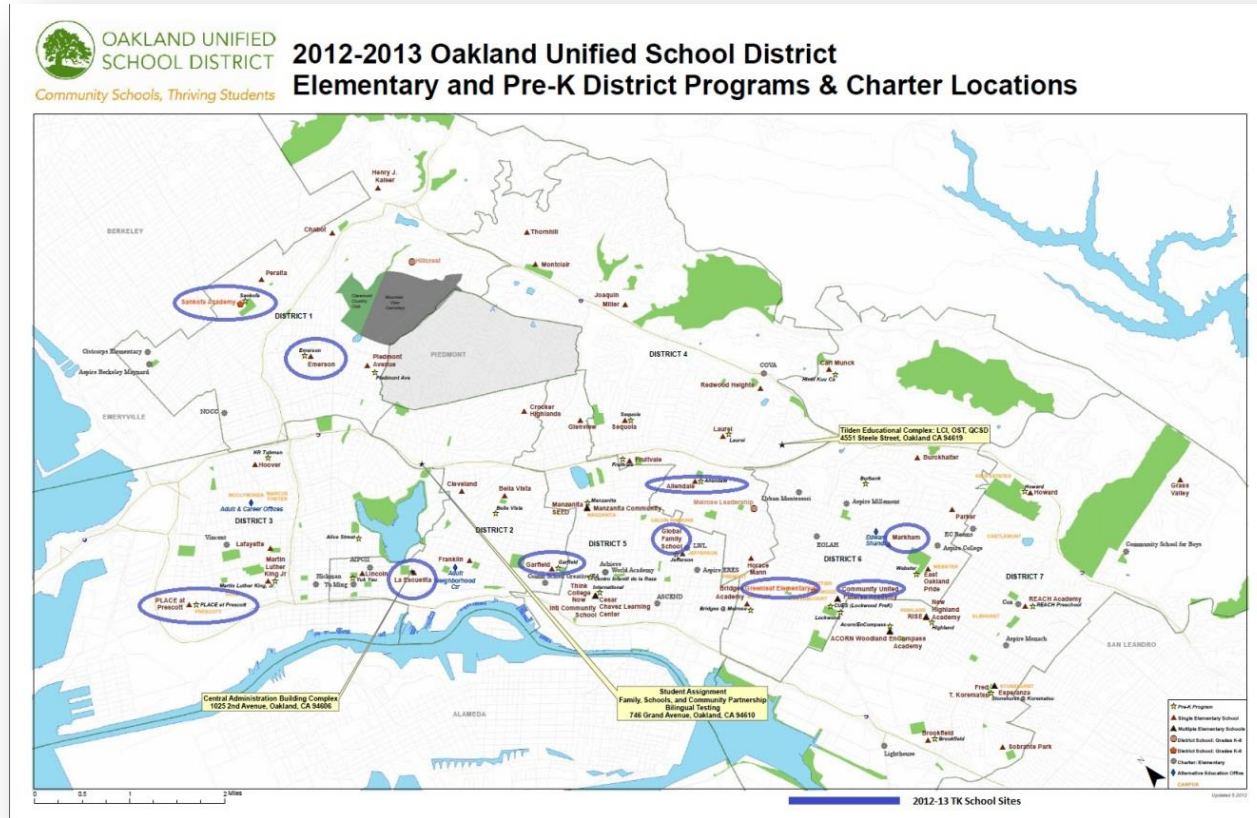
OAKLAND UNIFIED SCHOOL DISTRICT
Community Schools, Thriving Students

2012-2013 Oakland Unified School District
Elementary and Pre-K District Programs & Charter Locations

BERKELEY
Henry J. Kaiser
Chabot
Thornhill
Hillcrest
Montclair
Peralta
Sankofa Academy
Sankofa
DISTRICT 1
Joaquin Miller
Claremont Country Club
Mountain View Cemetery
Oxtoorps Elementary
Aspire Berkeley Maynard
Emerson
Emerson
Piedmont Avenue
Piedmont Ave
PIEDMONT
DISTRICT 4
COVA
Carl Munck
Redwood Heights
EMERYVILLE
NOCC
Crocker Highlands
Glenview
Sequoia
Sequoia
Laurel
Laurel
Tilden Educational Complex: LCI, OST, QCSD
4551 Steele Street, Oakland CA 94619
HR Tulman
Hoover
Cleveland
Bella Vista
Bella Vista
Fruitvale
Allendale
Burckhalter
Adult & Career Offices
DISTRICT 3
Manzanita SEED
Manzanita Community
Urban Montessori
Aspire Millsmont
Howard
Howard
Grace Valley
DISTRICT 2
Global Family School
Parker
Vincent
Lafayette
Alice Street
DISTRICT 5
Markham
Aspire College
Martin Luther King Jr
AIPCS
Lincoln
Franklin
Garfield
Achieve
World Academy
Horace Mann
EOLAN
DISTRICT 6
Community School for Boys
Martin Luther King
Hickman
La Escuelita
Adult Neighborhood Ctr
Think College Now
International
Aspire ERES
Greenleaf Elementary
Community United
East Oakland Pride
DISTRICT 7
PLACE at Prescott
PLACE at Prescott
Cesar Chavez Learning
Intl Community School Center
ASCEND
Bridges @ Melrose
Bridges Academy
New Highland Academy
RISE
REACH Academy
REACH Preschool
ACORN Woodland Encompass Academy
Aspire Monarch
SAN LEANDRO
Central Administration Building Complex
1025 2nd Avenue, Oakland, CA 94606
Student Assignment
Family, Schools, and Community Partnership
Bilingual Testing
746 Grand Avenue, Oakland, CA 94610
Fred T. Korematsu
Esperanza
ALAMEDA
Brookfield
Sobrante Park
Lighthouse
Pre-K Program
Single Elementary School
Multiple Elementary Schools
District School: Grades K-4
District School: Grades K-8
Charter: Elementary
Alternative Education Office
0 0.5 1 2 Miles
2012-13 TK School Sites